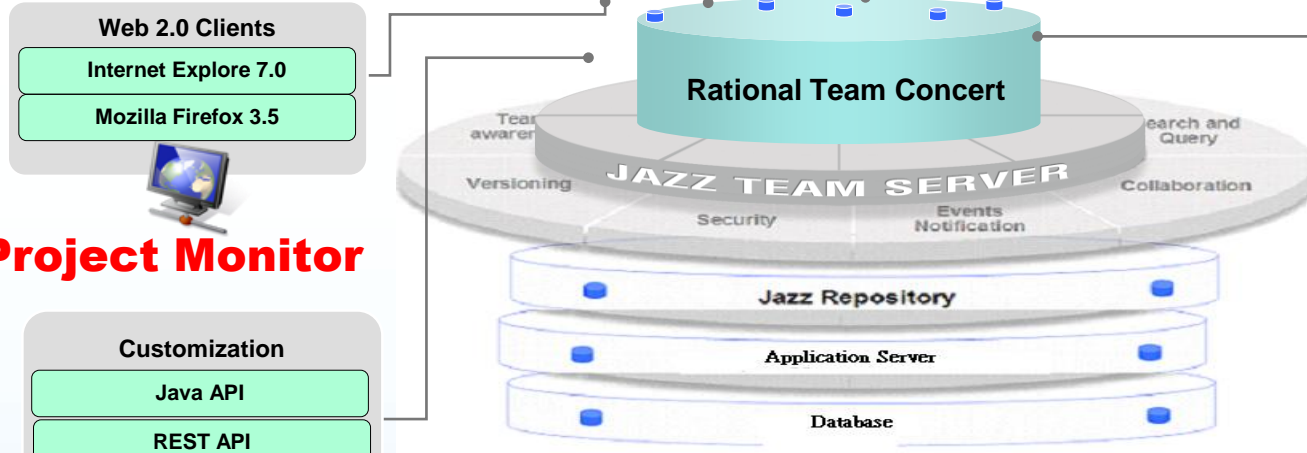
Web 2.0 Clients

Internet Explore 7.0

Mozilla Firefox 3.5

Project Monitor

Customization

Java API

REST API

Rational Team Concert

Team awaren

earch and Query

JAZZ TEAM SERVER

Versioning

Collaboration

Security

Events Notification

Jazz Repository

Application Server

Database